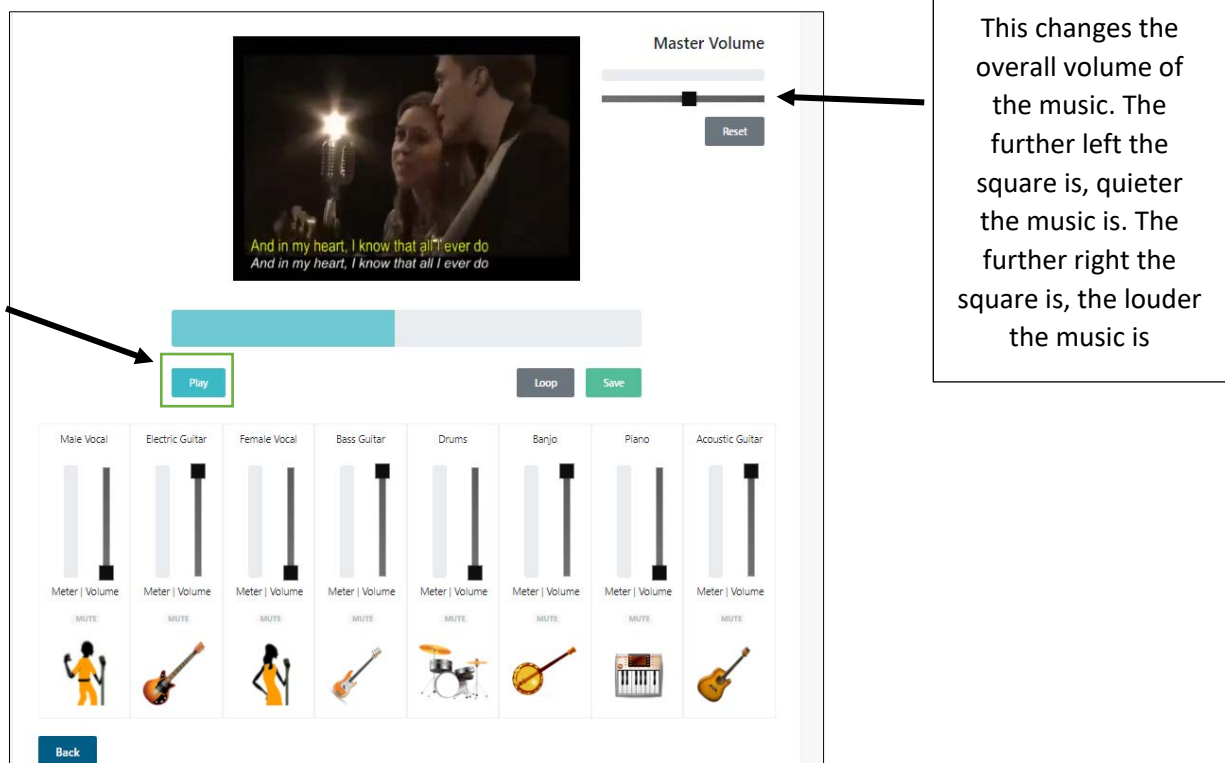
And in my heart, I know that all I ever do
And in my heart, I know that all I ever do

Master Volume

Reset

This changes the overall volume of the music. The further left the square is, quieter the music is. The further right the square is, the louder the music is

Play

Loop

Save

| Male Vocal | Electric Guitar | Female Vocal | Bass Guitar | Drums | Banjo | Piano | Acoustic Guitar |
|---|---|---|---|---|---|---|---|
| Meter \| Volume | Meter \| Volume | Meter \| Volume | Meter \| Volume | Meter \| Volume | Meter \| Volume | Meter \| Volume | Meter \| Volume |
| MUTE | MUTE | MUTE | MUTE | MUTE | MUTE | MUTE | MUTE |

Back